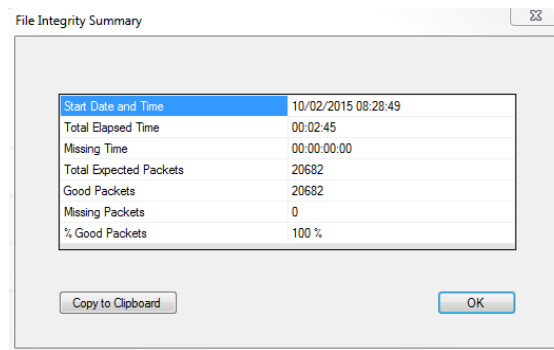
File Integrity Summary

| Start Date and Time | 10/02/2015 08:28:49 |
|---|---|
| Total Elapsed Time | 00:02:45 |
| Missing Time | 00:00:00:00 |
| Total Expected Packets | 20682 |
| Good Packets | 20682 |
| Missing Packets | 0 |
| % Good Packets | 100 % |

Copy to Clipboard

OK